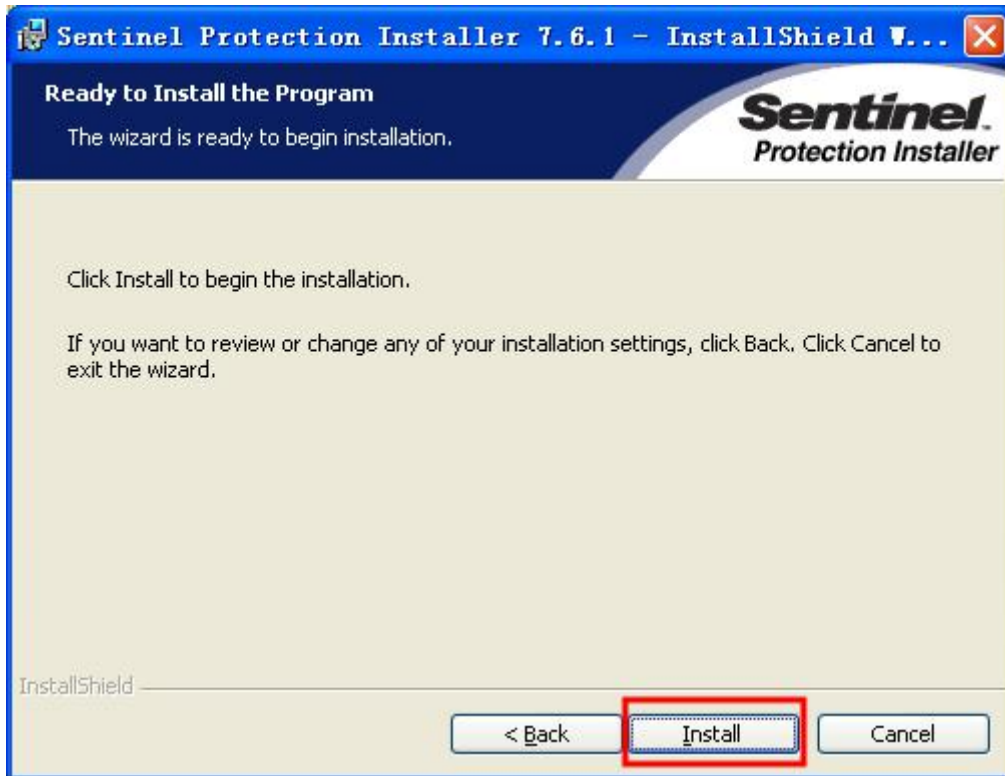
Sentinel Protection Installer 7.6.1 - InstallShield W...

Ready to Install the Program

The wizard is ready to begin installation.

Sentinel. Protection Installer

Click Install to begin the installation.

If you want to review or change any of your installation settings, click Back. Click Cancel to exit the wizard.

InstallShield

< Back

Install

Cancel